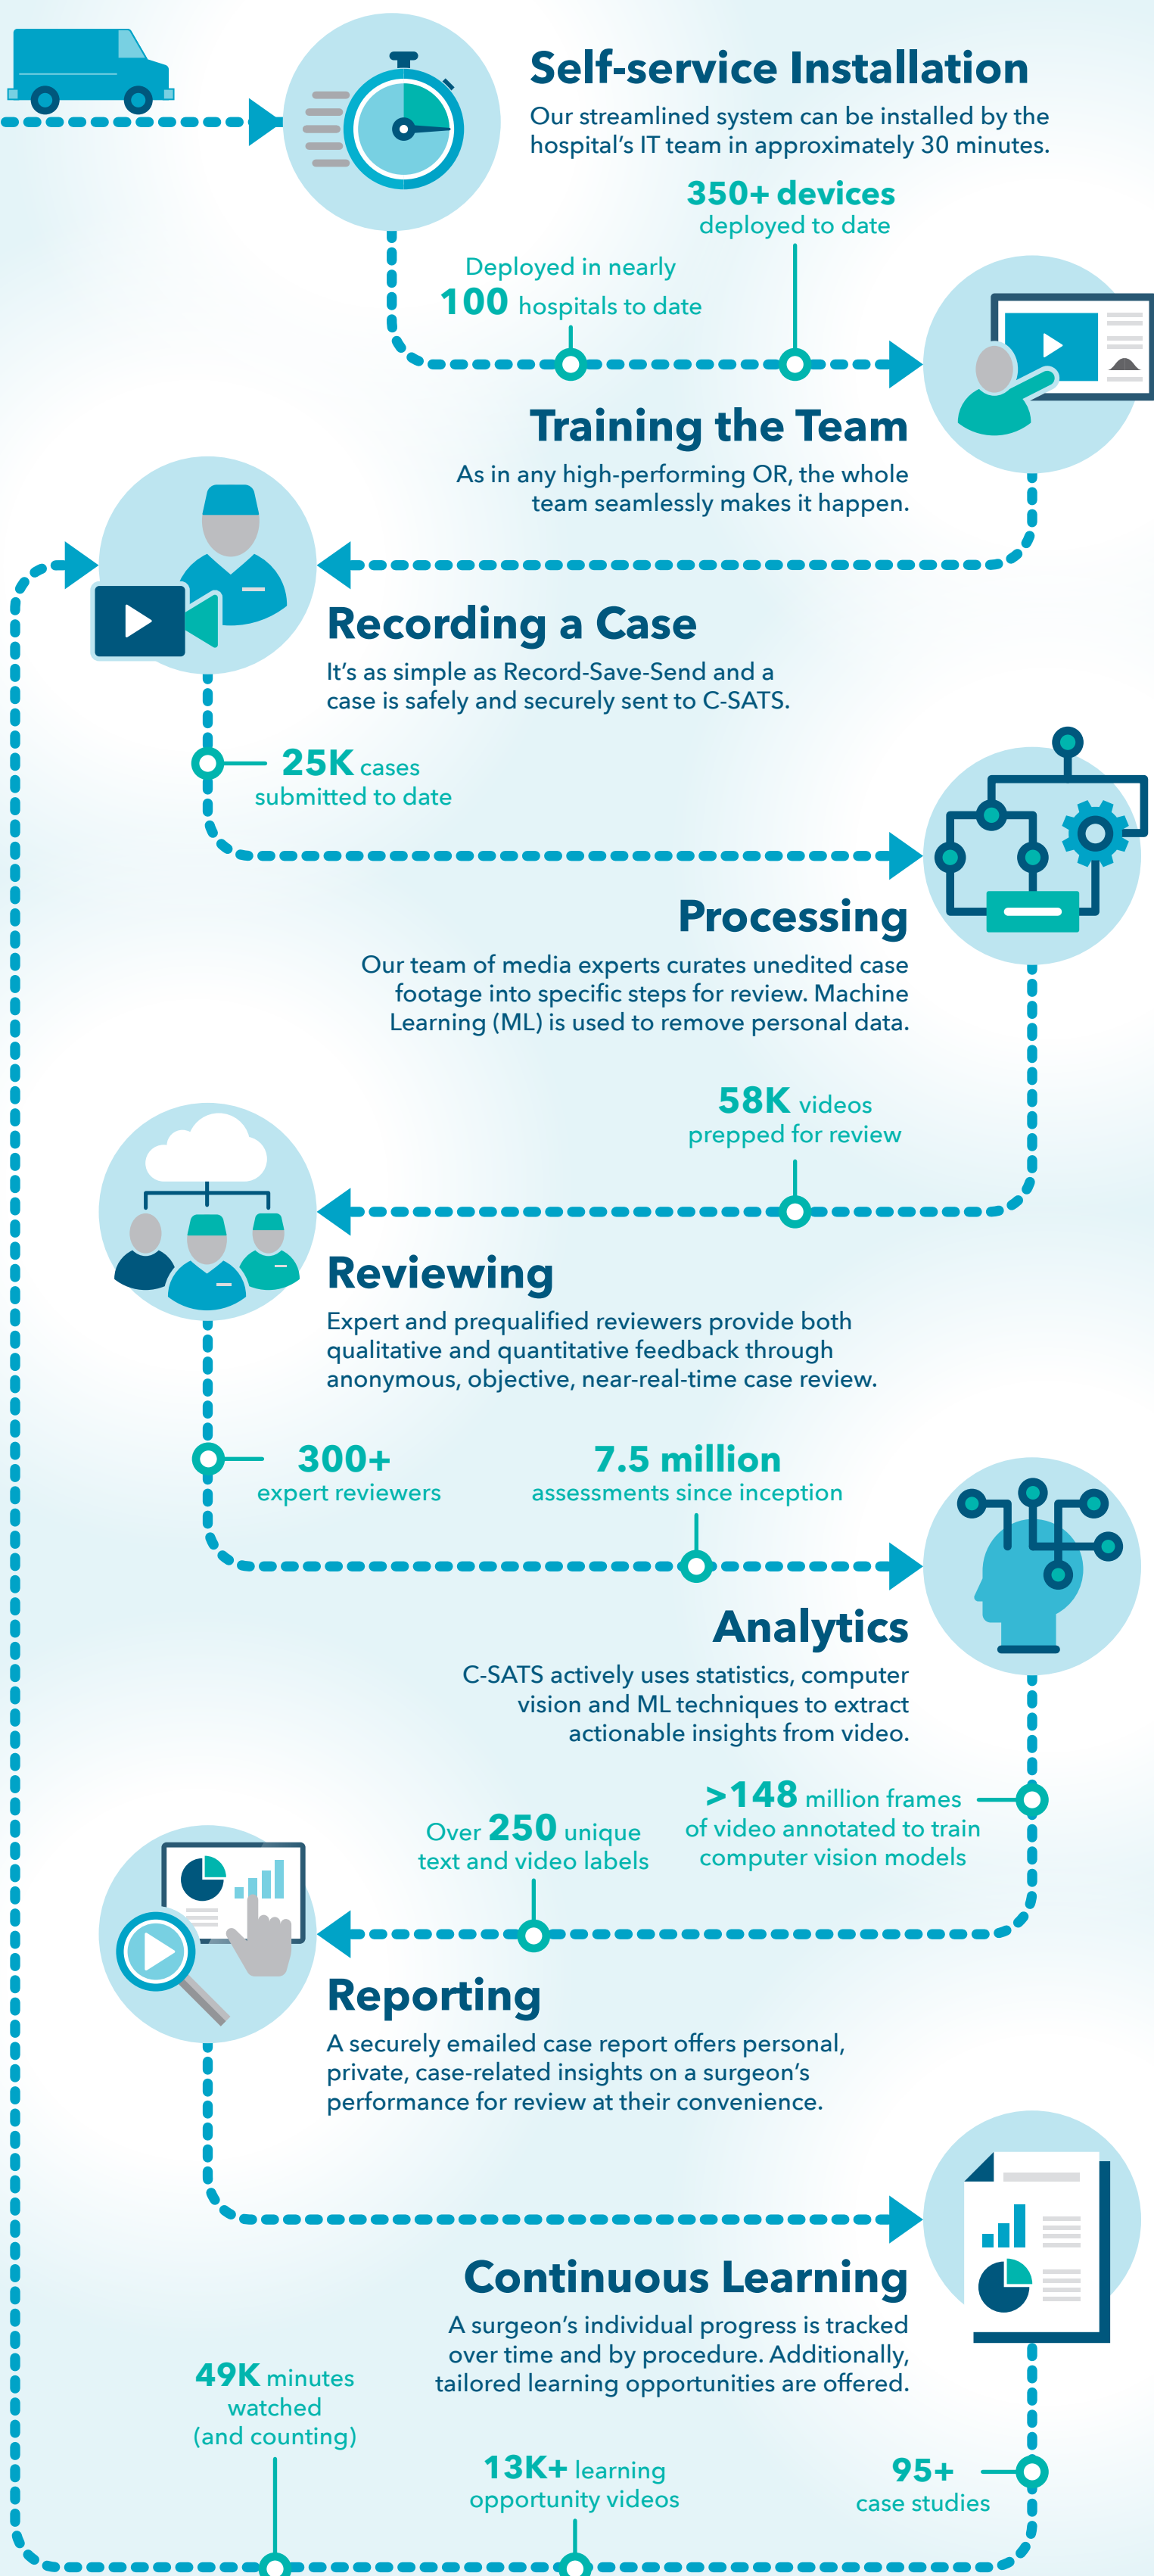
Self-service Installation

Our streamlined system can be installed by the hospital's IT team in approximately 30 minutes.

350+ devices deployed to date

Deployed in nearly 100 hospitals to date

Training the Team

As in any high-performing OR, the whole team seamlessly makes it happen.

Recording a Case

It's as simple as Record-Save-Send and a case is safely and securely sent to C-SATS.

25K cases submitted to date

Processing

Our team of media experts curates unedited case footage into specific steps for review. Machine Learning (ML) is used to remove personal data.

58K videos prepped for review

Reviewing

Expert and prequalified reviewers provide both qualitative and quantitative feedback through anonymous, objective, near-real-time case review.

300+ expert reviewers

7.5 million assessments since inception

Analytics

C-SATS actively uses statistics, computer vision and ML techniques to extract actionable insights from video.

>148 million frames of video annotated to train computer vision models

Over 250 unique text and video labels

Reporting

A securely emailed case report offers personal, private, case-related insights on a surgeon's performance for review at their convenience.

Continuous Learning

A surgeon's individual progress is tracked over time and by procedure. Additionally, tailored learning opportunities are offered.

49K minutes watched (and counting)

13K+ learning opportunity videos

95+ case studies